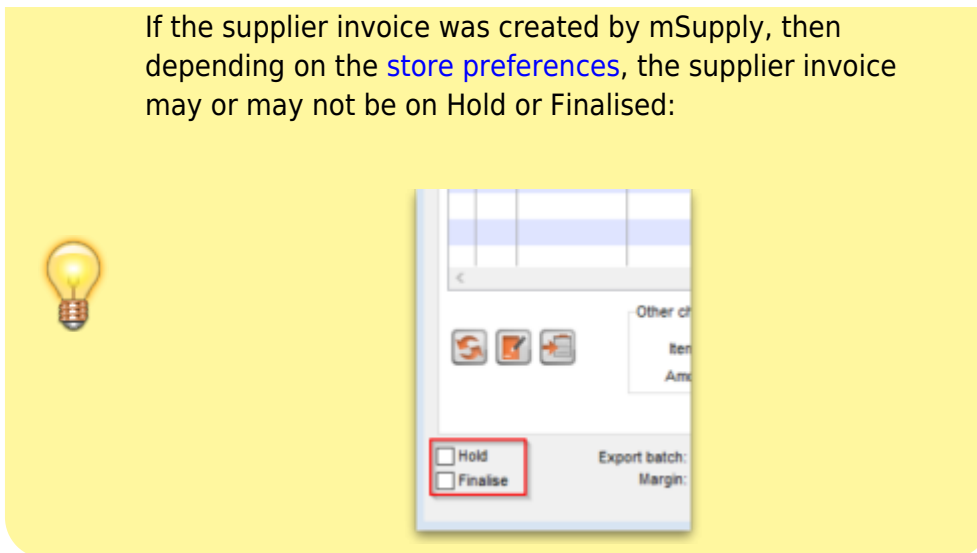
If the supplier invoice was created by mSupply, then depending on the store preferences, the supplier invoice may or may not be on Hold or Finalised:

Other ch

Iten

Am

Hold
Finalise

Export batch:
Margin: